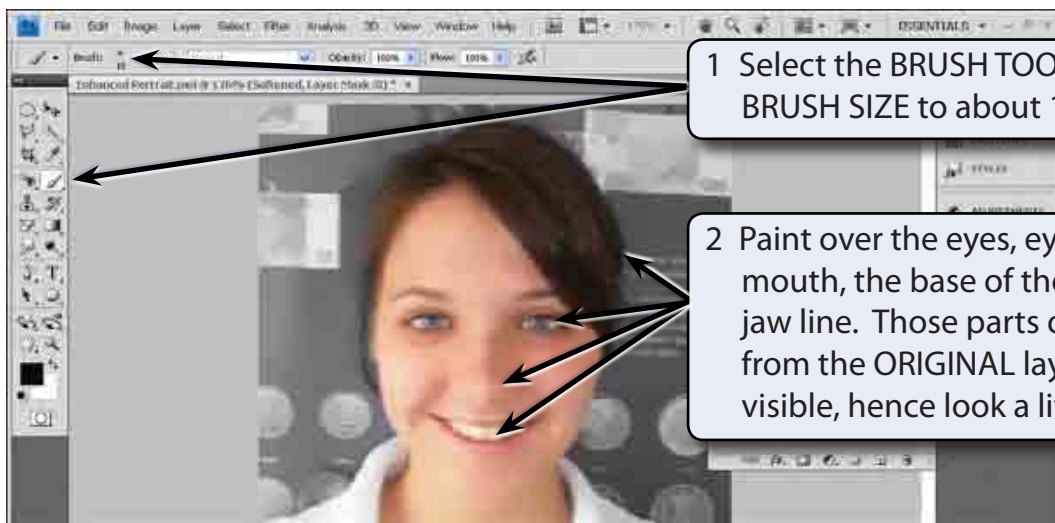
File Edit Image Layer Select Filter Analysis 3D View Window Help

ESSENTIALS

Brush: Opacity: 100% Flow: 100%

Enhanced Portrait.psd @ 33.3% (Softened, Layer Mask/8) *

1 Select the BRUSH TOO BRUSH SIZE to about 1

STYLES

ADJUSTMENTS

2 Paint over the eyes, ey mouth, the base of the jaw line. Those parts o from the ORIGINAL lay visible, hence look a lit